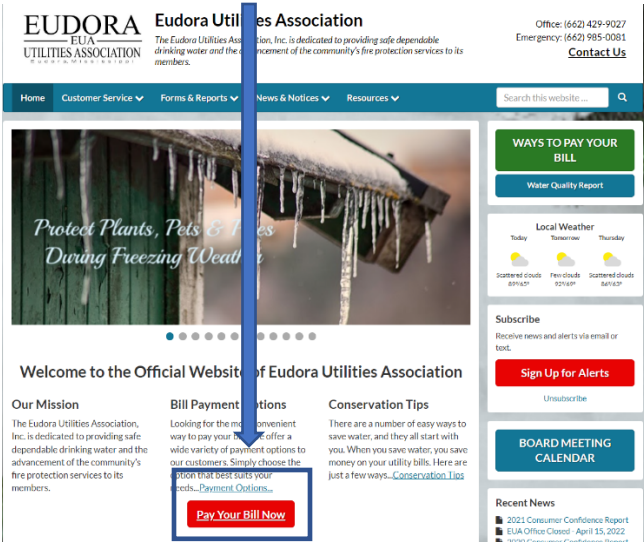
EUDORA
EUA
UTILITIES ASSOCIATION
Eudora Mississippi

Eudora Utilities Association

The Eudora Utilities Association, Inc. is dedicated to providing safe dependable drinking water and the advancement of the community's fire protection services to its members.

Office: (662) 429-9027
Emergency: (662) 985-0081
Contact Us

Home | Customer Service | Forms & Reports | News & Notices | Resources | Search this website ...

Protect Plants, Pets & Pipes During Freezing Weather

Welcome to the Official Website of Eudora Utilities Association

Our Mission

The Eudora Utilities Association, Inc. is dedicated to providing safe dependable drinking water and the advancement of the community's fire protection services to its members.

Bill Payment Options

Looking for the most convenient way to pay your bill? We offer a wide variety of payment options to our customers. Simply choose the option that best suits your needs... Payment Options...

Pay Your Bill Now

Conservation Tips

There are a number of easy ways to save water, and they all start with you. When you save water, you save money on your utility bills. Here are just a few ways... Conservation Tips

WAYS TO PAY YOUR BILL

Water Quality Report

Local Weather

| Today | Tomorrow | Thursday |
|---|---|---|
| Scattered clouds 89°F/65° | Few clouds 92°F/65° | Scattered clouds 84°F/63° |

Subscribe

Receive news and alerts via email or text.

Sign Up for Alerts

Unsubscribe

BOARD MEETING CALENDAR

Recent News

2021 Consumer Confidence Report
EUA Office Closed - April 15, 2022
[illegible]